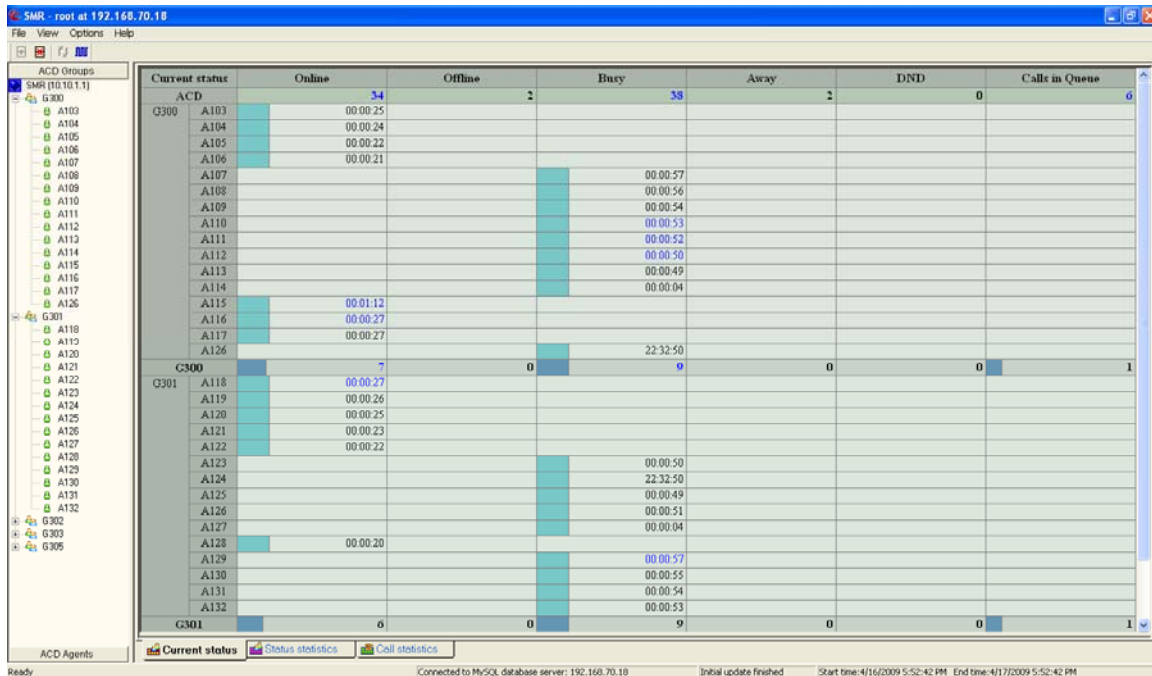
SMR - root at 192.168.70.18

File View Options Help

ACD Groups

SMR (10.10.1.1)
G300
A103
A104
A105
A106
A107
A108
A109
A110
A111
A112
A113
A114
A115
A116
A117
A126
G301
A118
A119
A120
A121
A122
A123
A124
A125
A126
A127
A128
A129
A130
A131
A132
G302
G303
G305

ACD Agents

| Current status | | Online | Offline | Busy | Away | DND | Calls in Queue |
|---|---|---|---|---|---|---|---|
| ACD | | 34 | 2 | 38 | 2 | 0 | 6 |
| G300 | A103 | 00:00:25 | | | | | |
| | A104 | 00:00:24 | | | | | |
| | A105 | 00:00:22 | | | | | |
| | A106 | 00:00:21 | | | | | |
| | A107 | | | 00:00:57 | | | |
| | A108 | | | 00:00:56 | | | |
| | A109 | | | 00:00:54 | | | |
| | A110 | | | 00:00:53 | | | |
| | A111 | | | 00:00:52 | | | |
| | A112 | | | 00:00:50 | | | |
| | A113 | | | 00:00:49 | | | |
| | A114 | | | 00:00:04 | | | |
| | A115 | 00:01:12 | | | | | |
| | A116 | 00:00:27 | | | | | |
| | A117 | 00:00:27 | | | | | |
| | A126 | | | 22:32:50 | | | |
| G300 | | 7 | 0 | 9 | 0 | 0 | 1 |
| G301 | A118 | 00:00:27 | | | | | |
| | A119 | 00:00:26 | | | | | |
| | A120 | 00:00:25 | | | | | |
| | A121 | 00:00:23 | | | | | |
| | A122 | 00:00:22 | | | | | |
| | A123 | | | 00:00:50 | | | |
| | A124 | | | 22:32:50 | | | |
| | A125 | | | 00:00:49 | | | |
| | A126 | | | 00:00:51 | | | |
| | A127 | | | 00:00:04 | | | |
| | A128 | 00:00:20 | | | | | |
| | A129 | | | 00:00:57 | | | |
| | A130 | | | 00:00:55 | | | |
| | A131 | | | 00:00:54 | | | |
| | A132 | | | 00:00:53 | | | |
| G301 | | 6 | 0 | 9 | 0 | 0 | 1 |

Current status | Status statistics | Call statistics

Ready | Connected to MySQL database server: 192.168.70.18 | Initial update finished | Start time:4/16/2009 5:52:42 PM End time:4/17/2009 5:52:42 PM